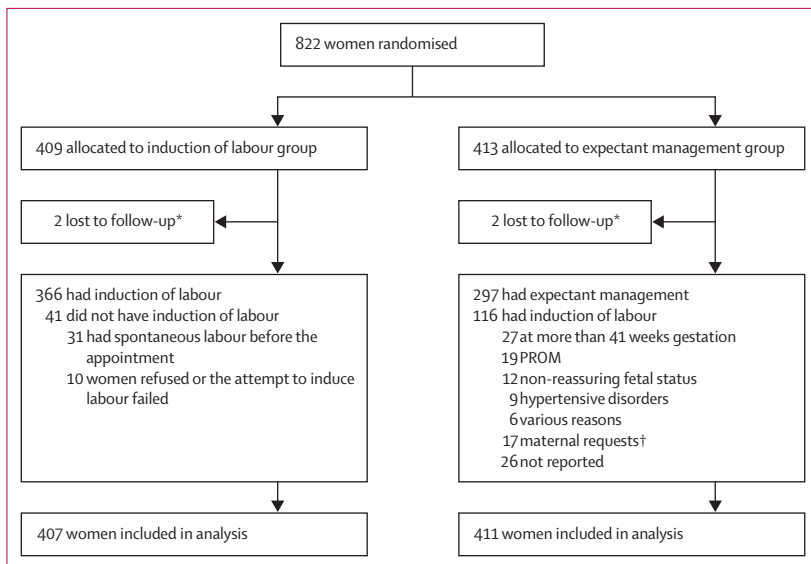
822 women randomised

409 allocated to induction of labour group

2 lost to follow-up*

366 had induction of labour
41 did not have induction of labour
31 had spontaneous labour before the appointment
10 women refused or the attempt to induce labour failed

407 women included in analysis

413 allocated to expectant management group

2 lost to follow-up*

297 had expectant management
116 had induction of labour
27 at more than 41 weeks gestation
19 PROM
12 non-reassuring fetal status
9 hypertensive disorders
6 various reasons
17 maternal requests†
26 not reported

411 women included in analysis